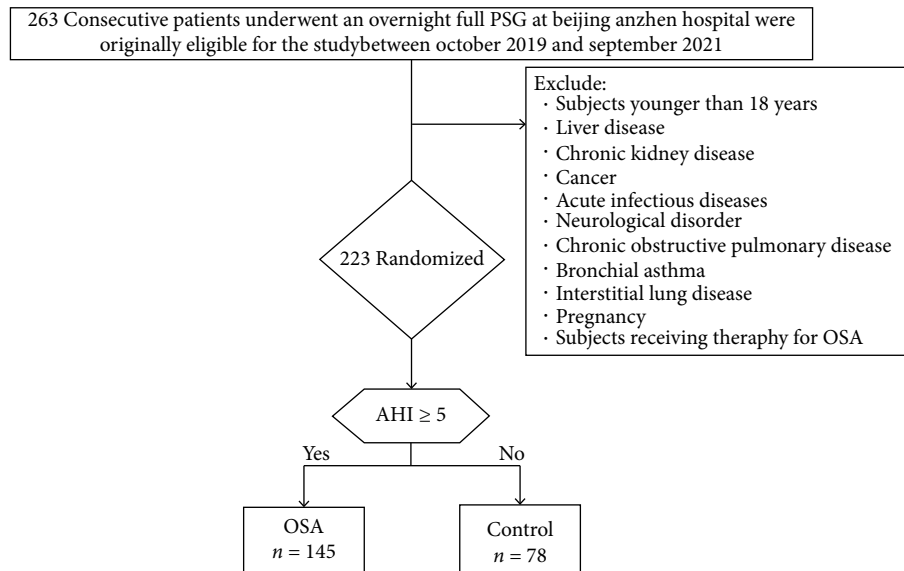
263 Consecutive patients underwent an overnight full PSG at beijing anzhen hospital were originally eligible for the studybetween october 2019 and september 2021

Exclude:
· Subjects younger than 18 years
· Liver disease
· Chronic kidney disease
· Cancer
· Acute infectious diseases
· Neurological disorder
· Chronic obstructive pulmonary disease
· Bronchial asthma
· Interstitial lung disease
· Pregnancy
· Subjects receiving theraphy for OSA

223 Randomized

AHI $\geq 5$

Yes

No

OSA
$n = 145$

Control
$n = 78$